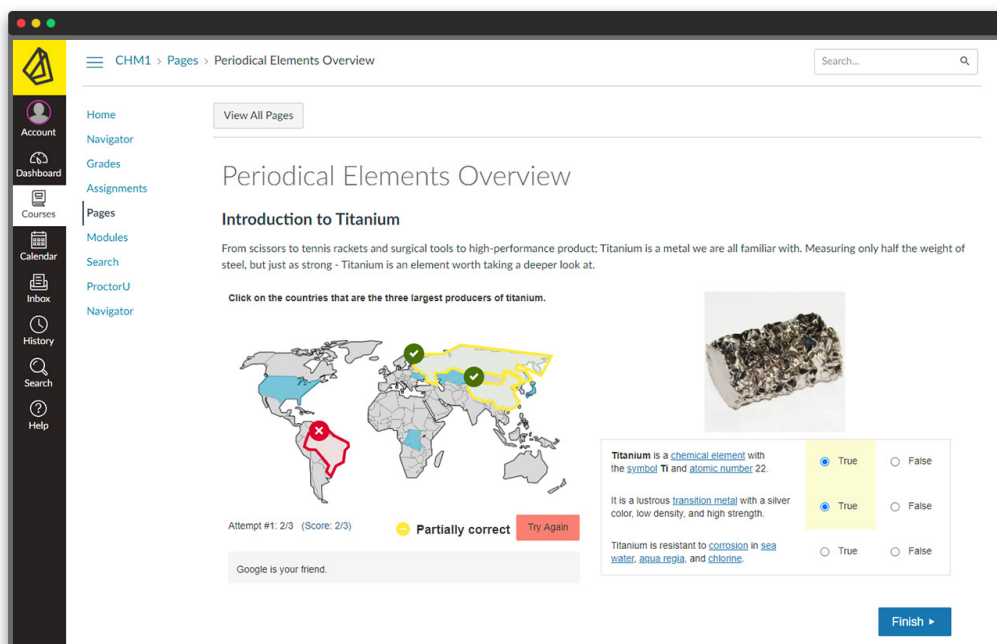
Account
Dashboard
Courses
Calendar
Inbox
History
Search
Help

CHM1 > Pages > Periodical Elements Overview

Search...

Home
Navigator
Grades
Assignments
Pages
Modules
Search
ProctorU
Navigator

View All Pages

Periodical Elements Overview

Introduction to Titanium

From scissors to tennis rackets and surgical tools to high-performance product; Titanium is a metal we are all familiar with. Measuring only half the weight of steel, but just as strong - Titanium is an element worth taking a deeper look at.

Click on the countries that are the three largest producers of titanium.

Attempt #1: 2/3 (Score: 2/3)

Partially correct

Try Again

Google is your friend.

| | | |
|---|---|---|
| **Titanium** is a chemical element with the symbol **Ti** and atomic number 22. | True | False |
| It is a lustrous transition metal with a silver color, low density, and high strength. | True | False |
| Titanium is resistant to corrosion in sea water, aqua regia, and chlorine. | True | False |

Finish ▸